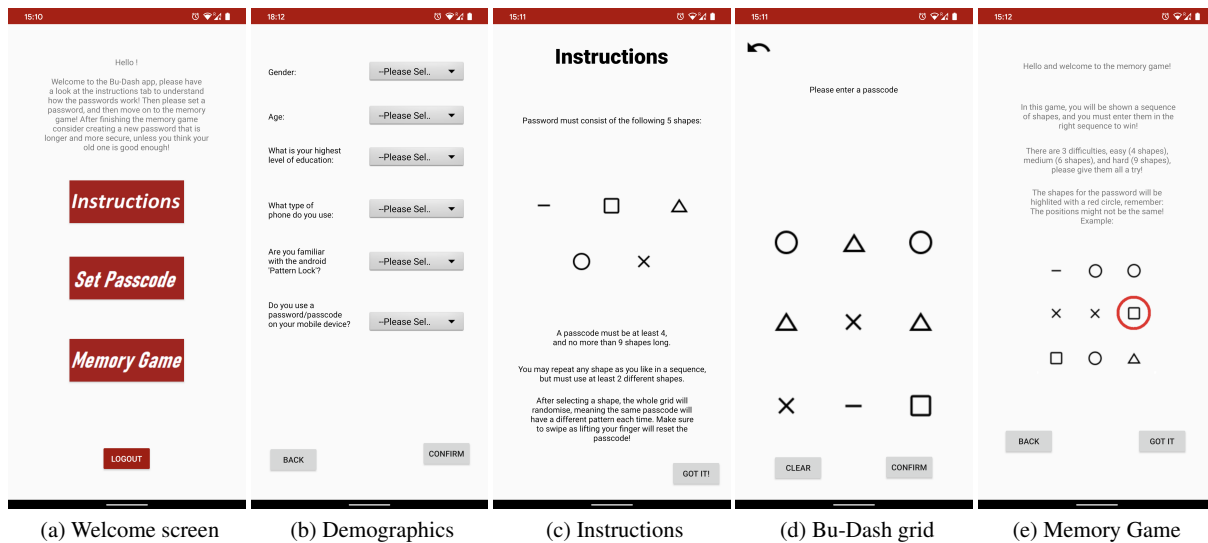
15:10

Hello !

Welcome to the Bu-Dash app, please have a look at the instructions tab to understand how the passwords work! Then please set a password, and then move on to the memory game! After finishing the memory game consider creating a new password that is longer and more secure, unless you think your old one is good enough!

Instructions

Set Passcode

Memory Game

LOGOUT

(a) Welcome screen

18:12

Gender: --Please Sel..

Age: --Please Sel..

What is your highest level of education: --Please Sel..

What type of phone do you use: --Please Sel..

Are you familiar with the android 'Pattern Lock'? --Please Sel..

Do you use a password/passcode on your mobile device? --Please Sel..

BACK

CONFIRM

(b) Demographics

15:11

Instructions

Password must consist of the following 5 shapes:

A passcode must be at least 4, and no more than 9 shapes long.

You may repeat any shape as you like in a sequence, but must use at least 2 different shapes.

After selecting a shape, the whole grid will randomise, meaning the same passcode will have a different pattern each time. Make sure to swipe as lifting your finger will reset the passcode!

GOT IT!

(c) Instructions

15:11

Please enter a passcode

CLEAR

CONFIRM

(d) Bu-Dash grid

15:12

Hello and welcome to the memory game!

In this game, you will be shown a sequence of shapes, and you must enter them in the right sequence to win!

There are 3 difficulties, easy (4 shapes), medium (6 shapes), and hard (9 shapes), please give them all a try!

The shapes for the password will be highlited with a red circle, remember: The positions might not be the same! Example:

BACK

GOT IT

(e) Memory Game